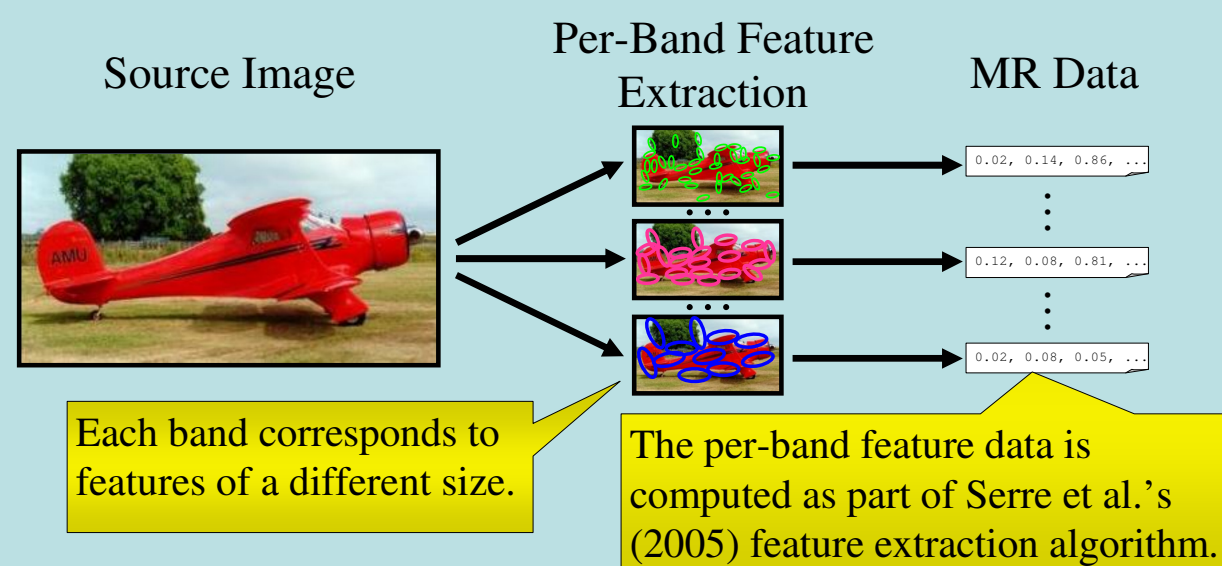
Source Image

Per-Band Feature Extraction

MR Data

AMU

0.02, 0.14, 0.86, ...

0.12, 0.08, 0.81, ...

0.02, 0.08, 0.05, ...

Each band corresponds to features of a different size.

The per-band feature data is computed as part of Serre et al.'s (2005) feature extraction algorithm.